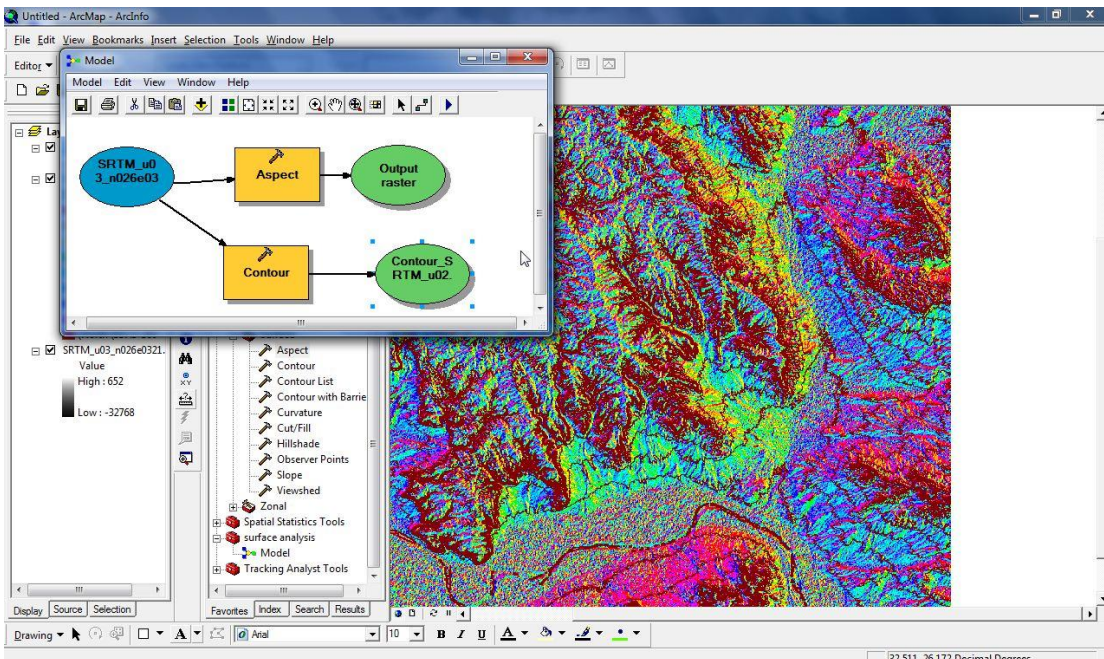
Untitled - ArcMap - ArcInfo

File Edit View Bookmarks Insert Selection Tools Window Help

Editor ▾

Model

Model Edit View Window Help

SRTM_u03_n026e03

Aspect

Output raster

Contour

Contour_SRTM_u02.

Lay

SRTM_u03_n026e0321.

Value

High : 652

Low : -32768

Aspect
Contour
Contour List
Contour with Barrie
Curvature
Cut/Fill
Hillshade
Observer Points
Slope
Viewshed
Zonal
Spatial Statistics Tools
surface analysis
Model
Tracking Analyst Tools

Display Source Selection

Favorites Index Search Results

Drawing ▾ A ▾ Arial 10 B I U A ▾

32.511 26.172 Decimal Degrees